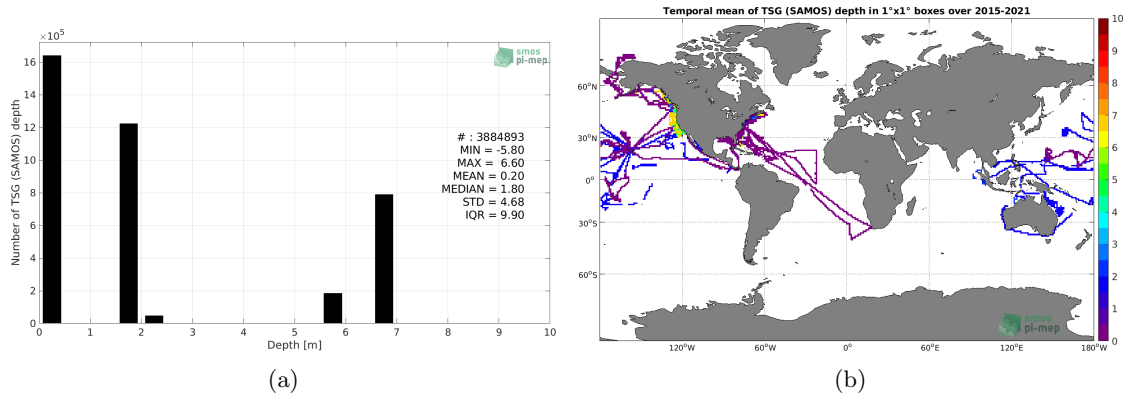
$\times10^5$

smos
pi-mep

Number of TSG (SAMOS) depth

16
14
12
10
8
6
4
2
0

0 1 2 3 4 5 6 7 8 9 10

Depth [m]

# : 3884893
MIN = -5.80
MAX = 6.60
MEAN = 0.20
MEDIAN = 1.80
STD = 4.68
IQR = 9.90

(a)

Temporal mean of TSG (SAMOS) depth in 1°x1° boxes over 2015-2021

60°N
30°N
0°
30°S
60°S

120°W 60°W 0° 60°E 120°E 180°W

10
9
8
7
6
5
4
3
2
1
0

smos
pi-mep

(b)